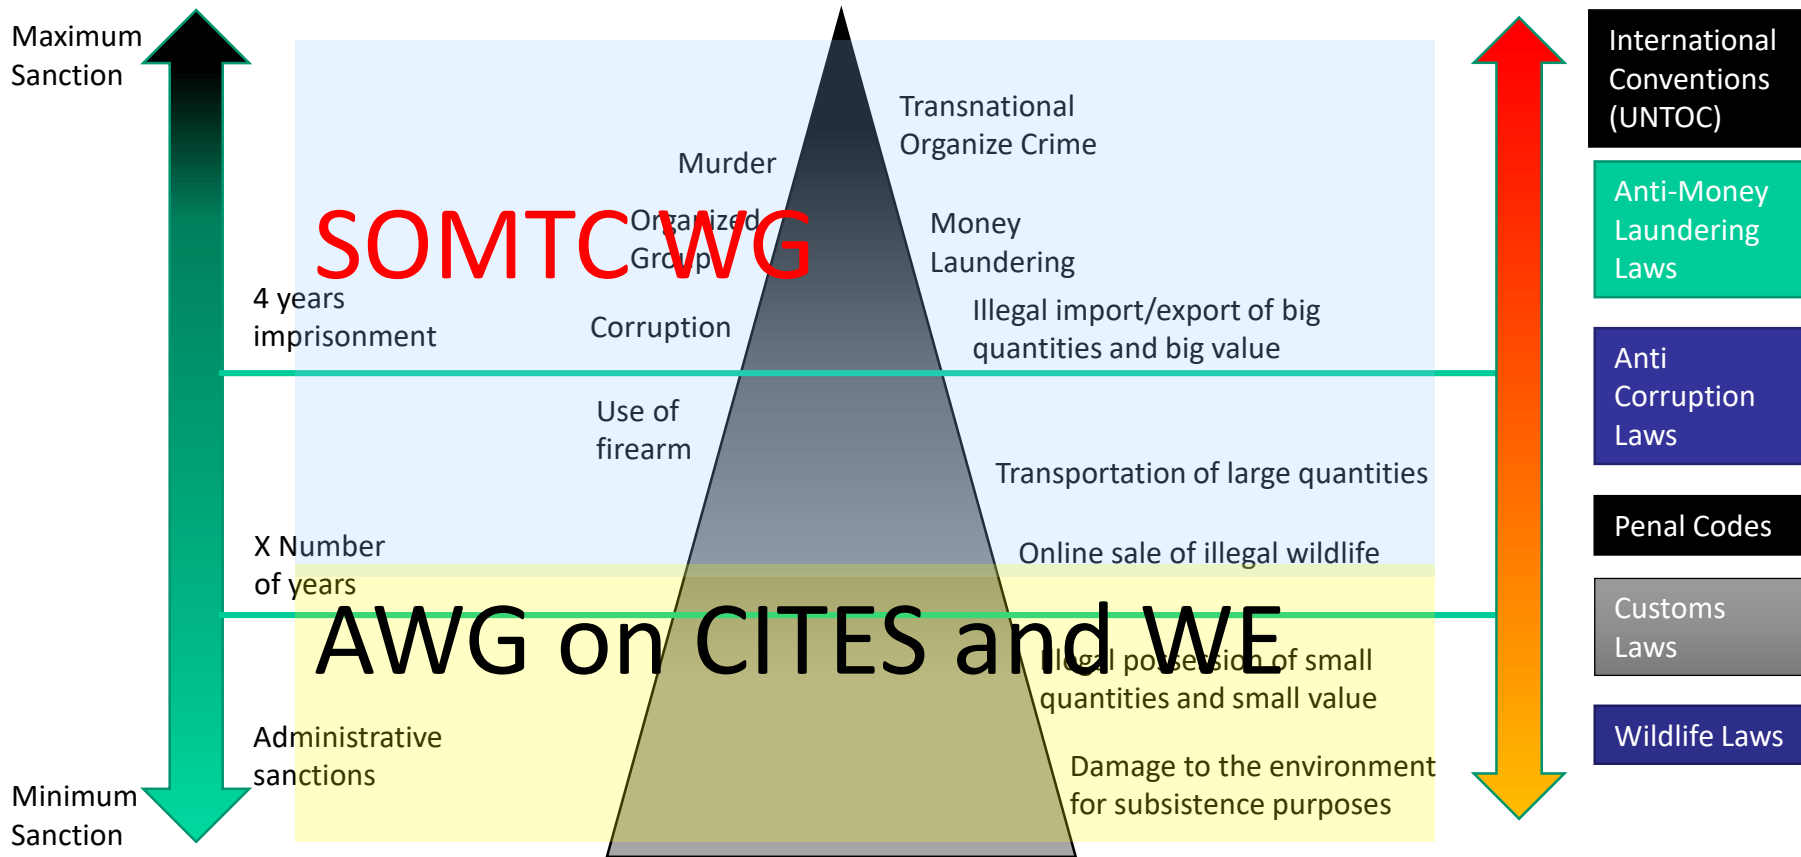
Maximum Sanction

Minimum Sanction

4 years imprisonment

X Number of years

Administrative sanctions

Murder

SOMTC WG

Organized Group

Corruption

Use of firearm

Transnational Organize Crime

Money Laundering

Illegal import/export of big quantities and big value

Transportation of large quantities

Online sale of illegal wildlife

AWG on CITES and WE

Illegal possession of small quantities and small value

Damage to the environment for subsistence purposes

International Conventions (UNTOC)

Anti-Money Laundering Laws

Anti Corruption Laws

Penal Codes

Customs Laws

Wildlife Laws